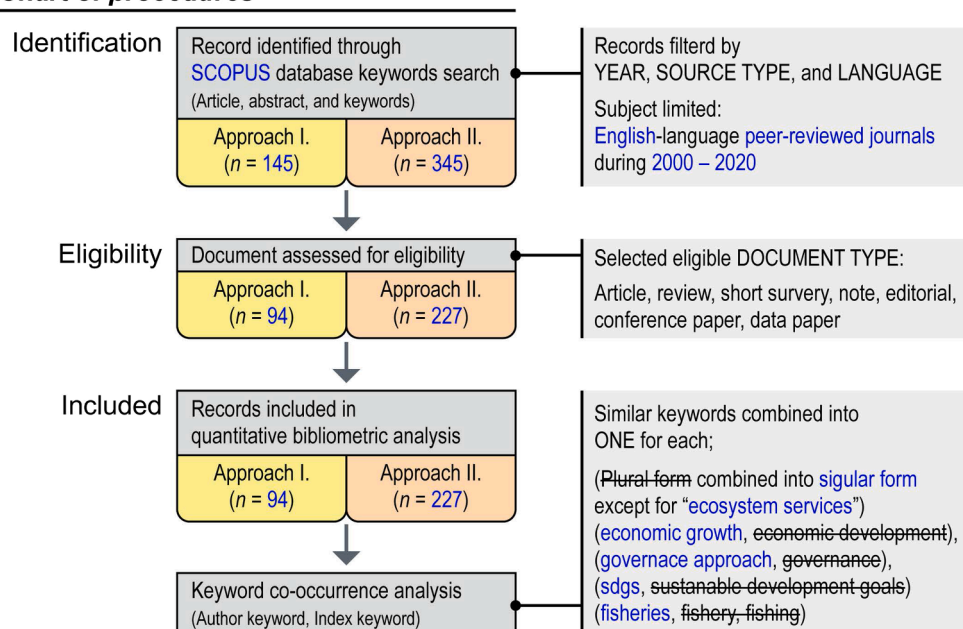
Chart of procedures

Identification

Record identified through SCOPUS database keywords search
(Article, abstract, and keywords)

| Approach I. ($n$ = 145) | Approach II. ($n$ = 345) |
|---|---|

Records filterd by YEAR, SOURCE TYPE, and LANGUAGE

Subject limited:
English-language peer-reviewed journals during 2000 – 2020

Eligibility

Document assessed for eligibility

| Approach I. ($n$ = 94) | Approach II. ($n$ = 227) |
|---|---|

Selected eligible DOCUMENT TYPE:

Article, review, short survery, note, editorial, conference paper, data paper

Included

Records included in quantitative bibliometric analysis

| Approach I. ($n$ = 94) | Approach II. ($n$ = 227) |
|---|---|

Keyword co-occurrence analysis
(Author keyword, Index keyword)

Similar keywords combined into ONE for each;

(~~Plural form~~ combined into sigular form except for "ecosystem services")
(economic growth, ~~economic development~~),
(governace approach, ~~governance~~),
(sdgs, ~~sustanable development goals~~)
(fisheries, ~~fishery, fishing~~)